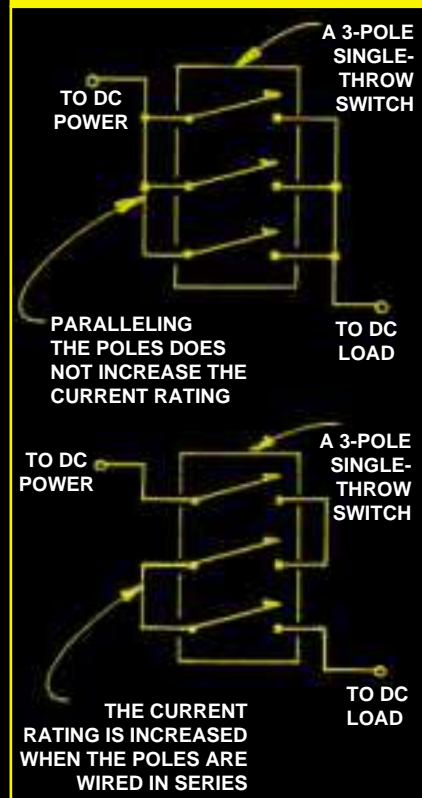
A 3-POLE SINGLE-THROW SWITCH

TO DC POWER

PARALLELING THE POLES DOES NOT INCREASE THE CURRENT RATING

TO DC LOAD

A 3-POLE SINGLE-THROW SWITCH

TO DC POWER

THE CURRENT RATING IS INCREASED WHEN THE POLES ARE WIRED IN SERIES

TO DC LOAD